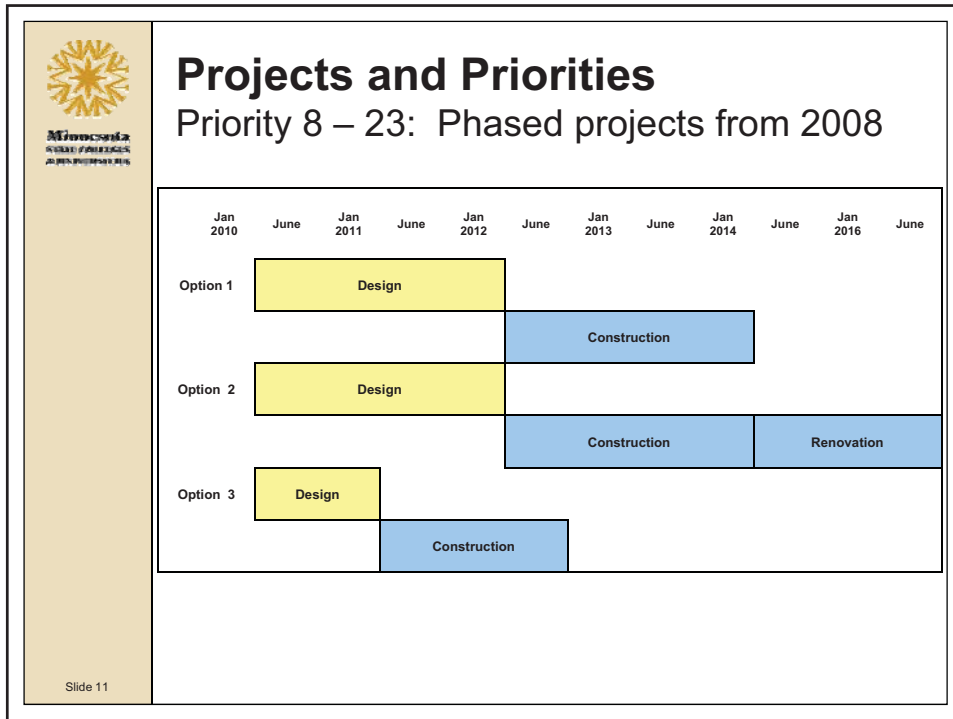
Minnesota
STATE COLLEGES
& UNIVERSITIES

**Projects and Priorities**
Priority 8 – 23: Phased projects from 2008

| | Jan 2010 | June | Jan 2011 | June | Jan 2012 | June | Jan 2013 | June | Jan 2014 | June | Jan 2016 | June |
|---|---|---|---|---|---|---|---|---|---|---|---|---|

Option 1
Design
Construction

Option 2
Design
Construction
Renovation

Option 3
Design
Construction

Slide 11